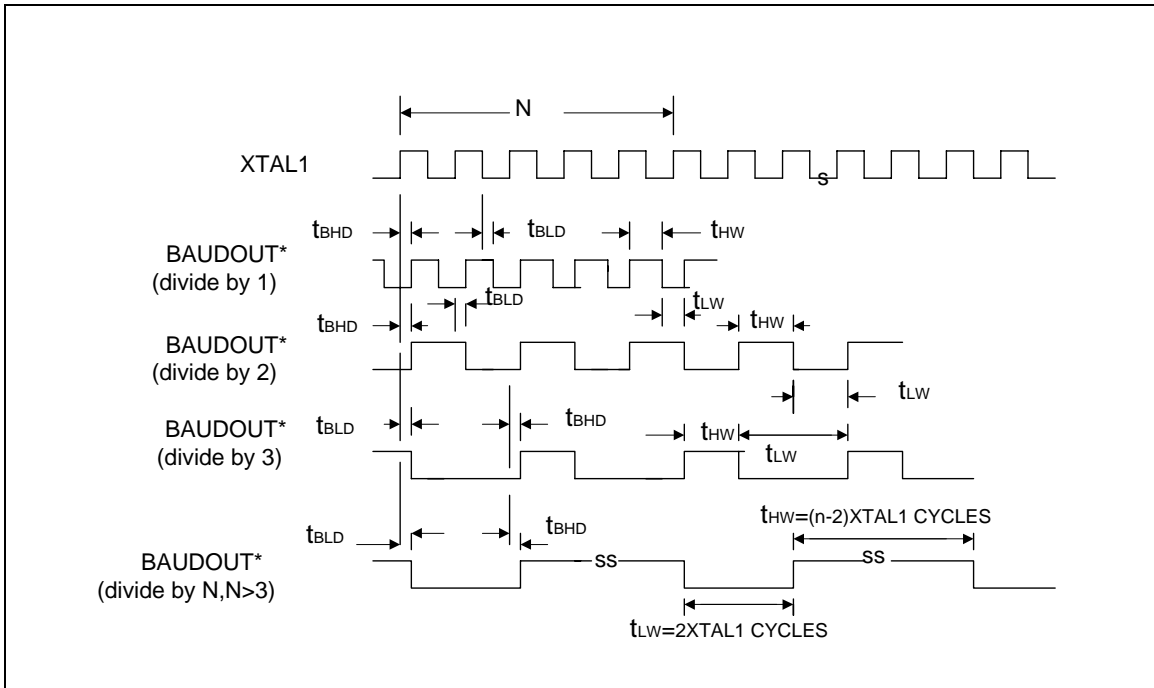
N

XTAL1

s

$t_{BHD}$

$t_{BLD}$

$t_{HW}$

BAUDOUT*
(divide by 1)

$t_{BLD}$

$t_{LW}$

$t_{BHD}$

$t_{HW}$

BAUDOUT*
(divide by 2)

$t_{LW}$

$t_{BLD}$

$t_{BHD}$

BAUDOUT*
(divide by 3)

$t_{HW}$

$t_{LW}$

$t_{HW}$=(n-2)XTAL1 CYCLES

$t_{BLD}$

$t_{BHD}$

BAUDOUT*
(divide by N,N>3)

SS

SS

$t_{LW}$=2XTAL1 CYCLES